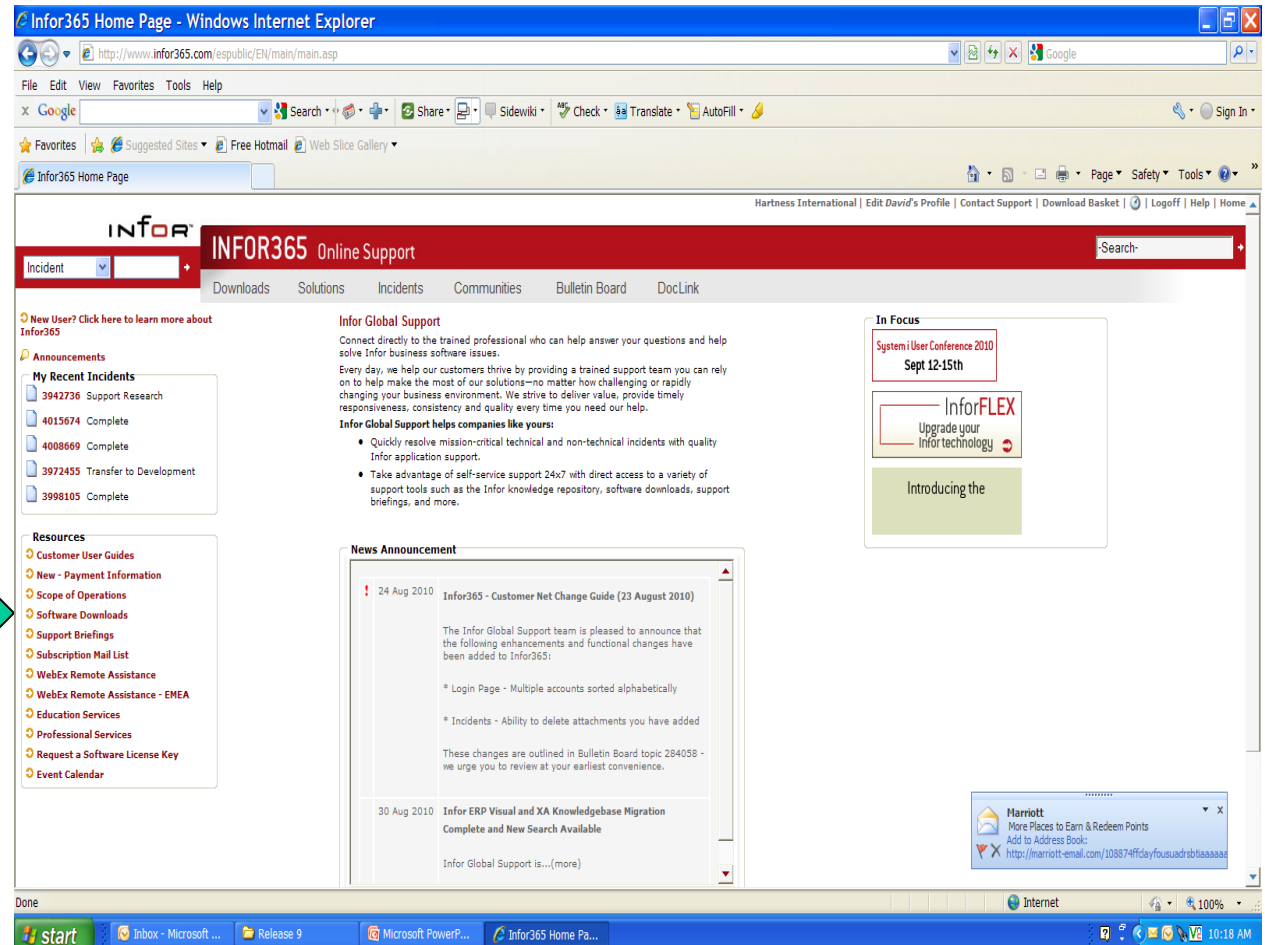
Infor365 Home Page - Windows Internet Explorer

http://www.infor365.com/espublic/EN/main/main.asp

Google

File Edit View Favorites Tools Help

x Google Search Share Sidewiki Check Translate AutoFill Sign In

Favorites Suggested Sites Free Hotmail Web Slice Gallery

Infor365 Home Page

Page Safety Tools

Hartness International | Edit David's Profile | Contact Support | Download Basket | | Logoff | Help | Home

INFOR

INFOR365 Online Support

-Search-

Incident

Downloads Solutions Incidents Communities Bulletin Board DocLink

New User? Click here to learn more about Infor365

Announcements

My Recent Incidents

3942736 Support Research

4015674 Complete

4008669 Complete

3972455 Transfer to Development

3998105 Complete

Resources

Customer User Guides
New - Payment Information
Scope of Operations
Software Downloads
Support Briefings
Subscription Mail List
WebEx Remote Assistance
WebEx Remote Assistance - EMEA
Education Services
Professional Services
Request a Software License Key
Event Calendar

Infor Global Support

Connect directly to the trained professional who can help answer your questions and help solve Infor business software issues.

Every day, we help our customers thrive by providing a trained support team you can rely on to help make the most of our solutions—no matter how challenging or rapidly changing your business environment. We strive to deliver value, provide timely responsiveness, consistency and quality every time you need our help.

Infor Global Support helps companies like yours:

• Quickly resolve mission-critical technical and non-technical incidents with quality Infor application support.

• Take advantage of self-service support 24x7 with direct access to a variety of support tools such as the Infor knowledge repository, software downloads, support briefings, and more.

News Announcement

! 24 Aug 2010 Infor365 - Customer Net Change Guide (23 August 2010)

The Infor Global Support team is pleased to announce that the following enhancements and functional changes have been added to Infor365:

* Login Page - Multiple accounts sorted alphabetically

* Incidents - Ability to delete attachments you have added

These changes are outlined in Bulletin Board topic 284058 - we urge you to review at your earliest convenience.

30 Aug 2010 Infor ERP Visual and XA Knowledgebase Migration Complete and New Search Available

Infor Global Support is...(more)

In Focus

System i User Conference 2010
Sept 12-15th

InforFLEX
Upgrade your Infor technology

Introducing the

Marriott
More Places to Earn & Redeem Points
Add to Address Book:
http://marriott-email.com/108874ffclayfousuadrsbtiaaaaaa

Done

Internet

100%

start Inbox - Microsoft ... Release 9 Microsoft PowerP... Infor365 Home Pa...

10:18 AM